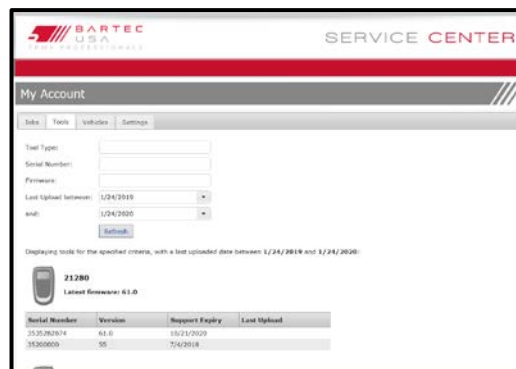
BARTEC USA
TPMS PROFESSIONALS

SERVICE CENTER

My Account

Jobs | Tools | Vehicles | Settings

Tool Type:
Serial Number:
Firmware:
Last Upload between: 1/24/2019
and: 1/24/2020

Refresh

Displaying tools for the specified criteria, with a last uploaded date between 1/24/2019 and 1/24/2020:

21280
Latest firmware: 61.0

| Serial Number | Version | Support Expiry | Last Upload |
|---|---|---|---|
| 3535282974 | 61.0 | 10/21/2020 | |
| 35300000 | 55 | 7/4/2018 | |